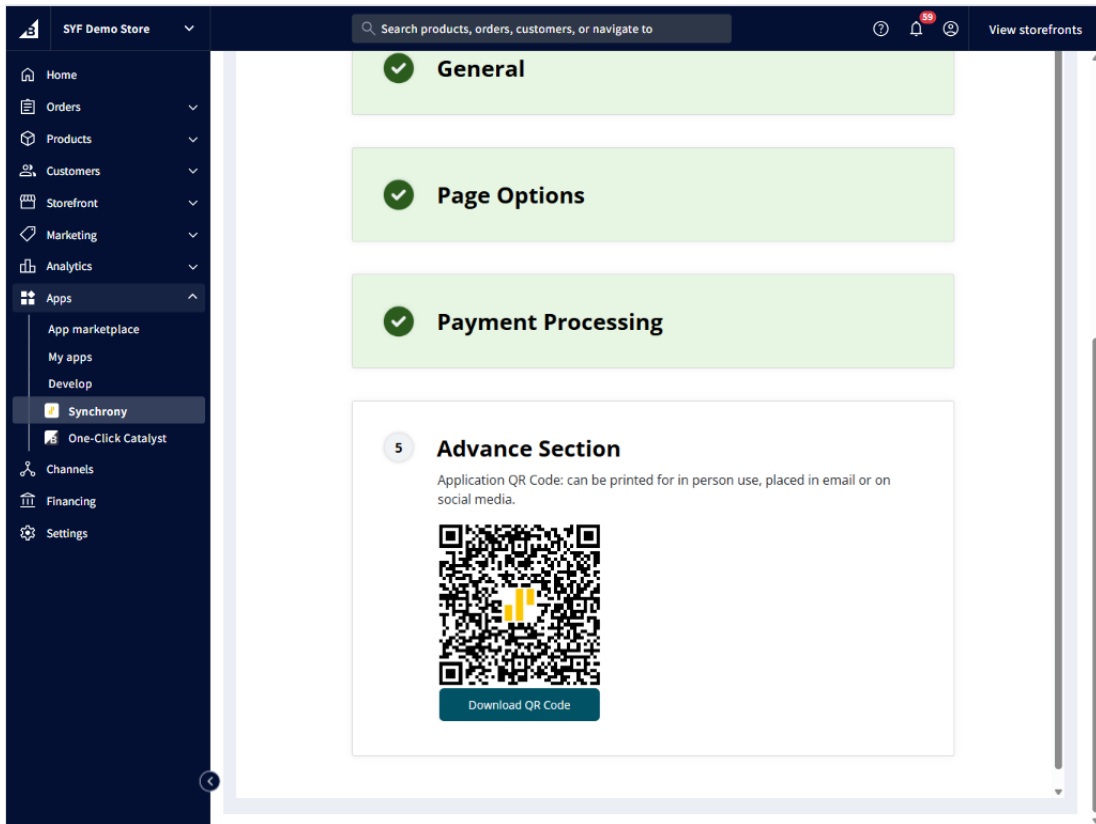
SYF Demo Store

Search products, orders, customers, or navigate to

59

View storefronts

Home
Orders
Products
Customers
Storefront
Marketing
Analytics
Apps
App marketplace
My apps
Develop
Synchrony
One-Click Catalyst
Channels
Financing
Settings

General

Page Options

Payment Processing

5

Advance Section

Application QR Code: can be printed for in person use, placed in email or on social media.

Download QR Code